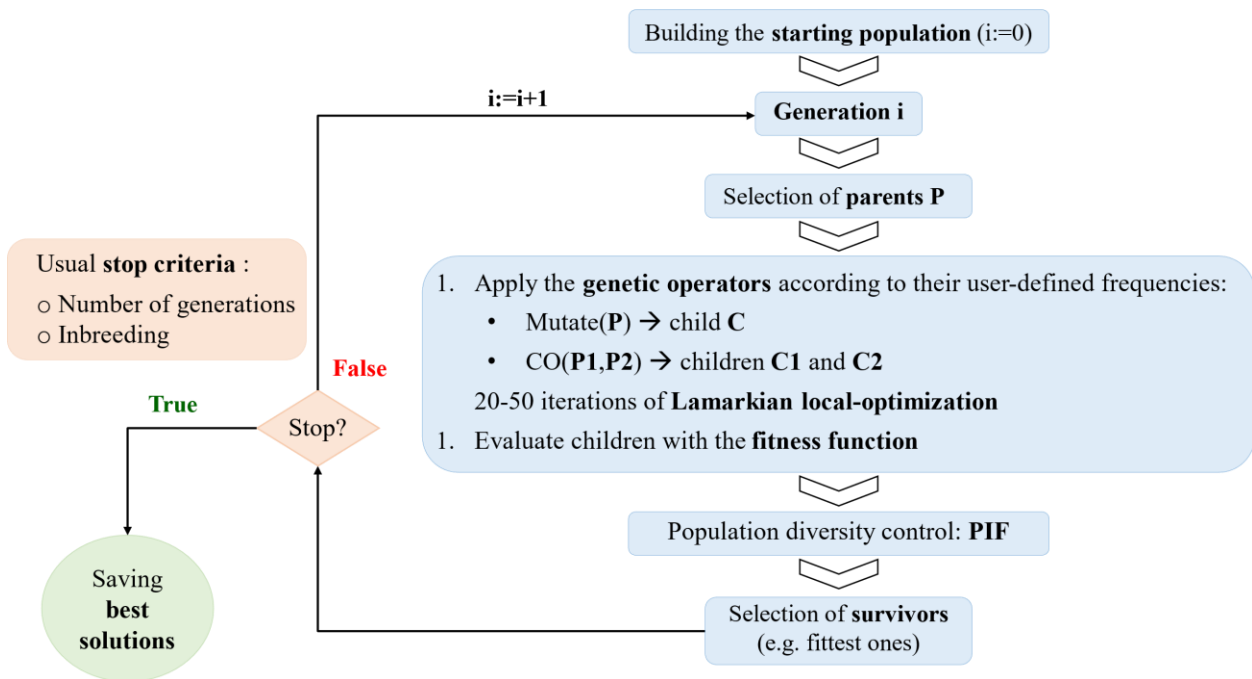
Building the starting population (i:=0)

i:=i+1

Generation i

Selection of parents P

Usual stop criteria :
o Number of generations
o Inbreeding

1. Apply the genetic operators according to their user-defined frequencies:
• Mutate(P) → child C
• CO(P1,P2) → children C1 and C2
20-50 iterations of Lamarkian local-optimization
1. Evaluate children with the fitness function

False

True

Stop?

Population diversity control: PIF

Saving best solutions

Selection of survivors (e.g. fittest ones)